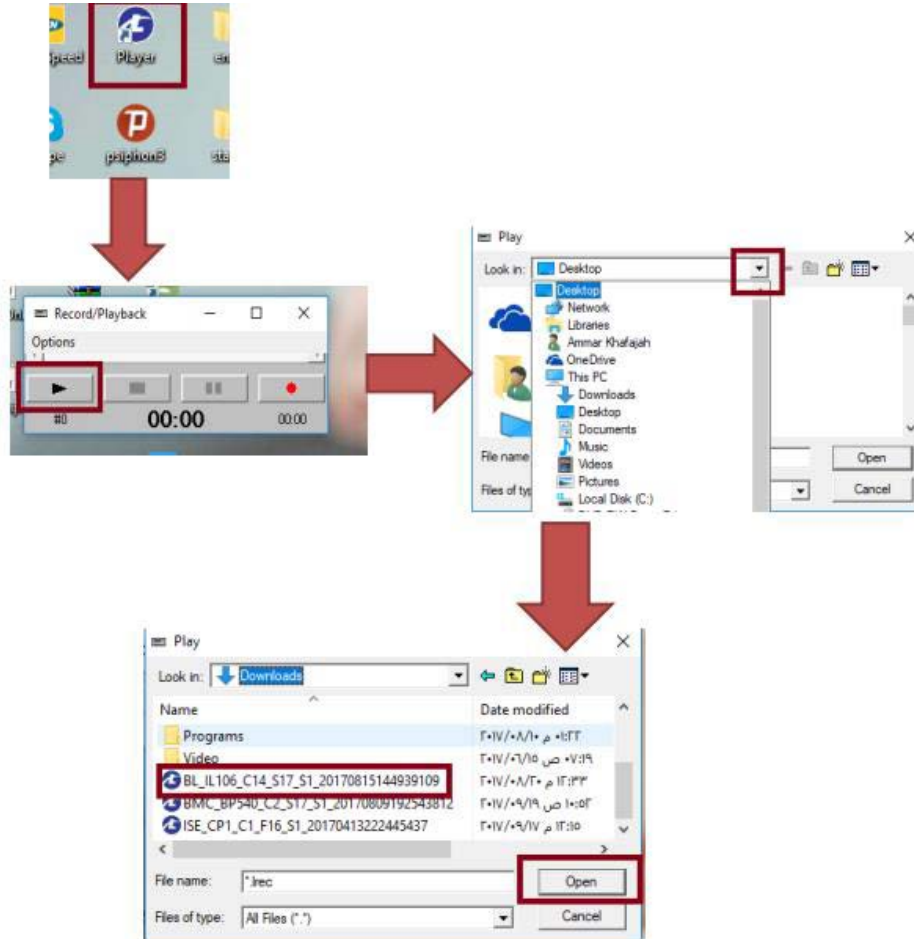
Speed Player en

pe psiphon3 st

Record/Playback

Options

#0 00:00 00:00

Play

Look in: Desktop

Desktop
Network
Libraries
Ammar Khafajah
OneDrive
This PC
Downloads
Desktop
Documents
Music
Videos
Pictures
Local Disk (C:)

File name

Files of typ

Open

Cancel

Play

Look in: Downloads

| Name | Date modified |
|---|---|
| Programs | ۲۰۱۷/۰۸/۱۰ م ۰۱:۲۲ |
| Video | ۲۰۱۷/۰۶/۱۵ ص ۰۷:۱۹ |
| BL_IL106_C14_S17_S1_20170815144939109 | ۲۰۱۷/۰۸/۲۰ م ۱۲:۳۳ |
| BMC_BP540_C2_S17_S1_20170809192543812 | ۲۰۱۷/۰۹/۱۹ ص ۱۰:۵۲ |
| ISE_CP1_C1_F16_S1_20170413222445437 | ۲۰۱۷/۰۹/۱۷ م ۱۲:۱۵ |

File name: *.lrec

Files of type: All Files (*.*)

Open

Cancel